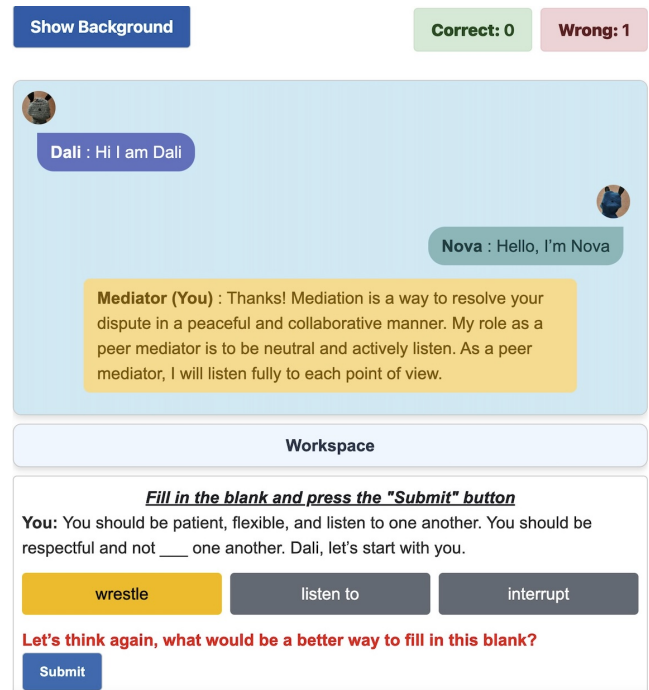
Show Background

Correct: 0

Wrong: 1

Dali : Hi I am Dali

Nova : Hello, I’m Nova

Mediator (You) : Thanks! Mediation is a way to resolve your dispute in a peaceful and collaborative manner. My role as a peer mediator is to be neutral and actively listen. As a peer mediator, I will listen fully to each point of view.

Workspace

Fill in the blank and press the "Submit" button

You: You should be patient, flexible, and listen to one another. You should be respectful and not ___ one another. Dali, let’s start with you.

wrestle

listen to

interrupt

Let’s think again, what would be a better way to fill in this blank?

Submit